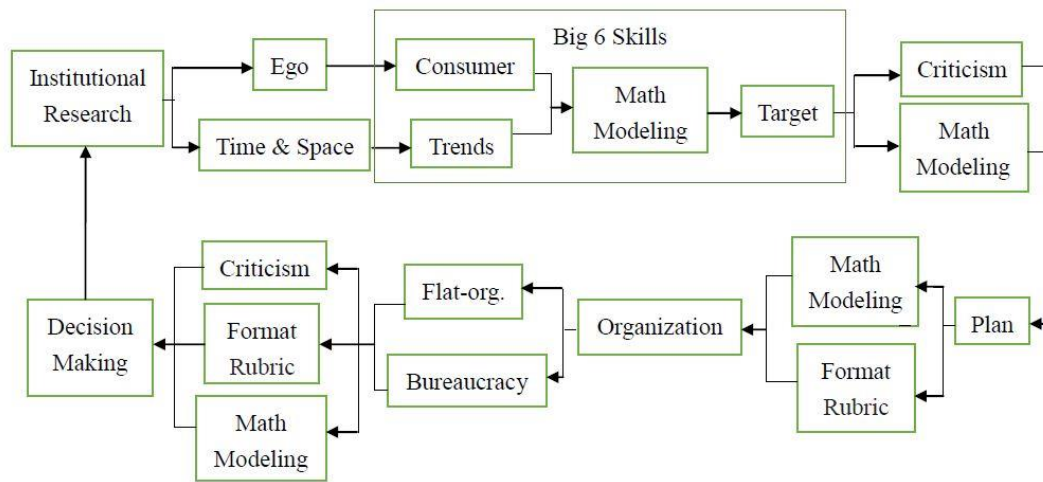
Institutional Research

Ego

Time & Space

Big 6 Skills

Consumer

Trends

Math Modeling

Target

Criticism

Math Modeling

Plan

Math Modeling

Format Rubric

Organization

Flat-org.

Bureaucracy

Criticism

Format Rubric

Math Modeling

Decision Making